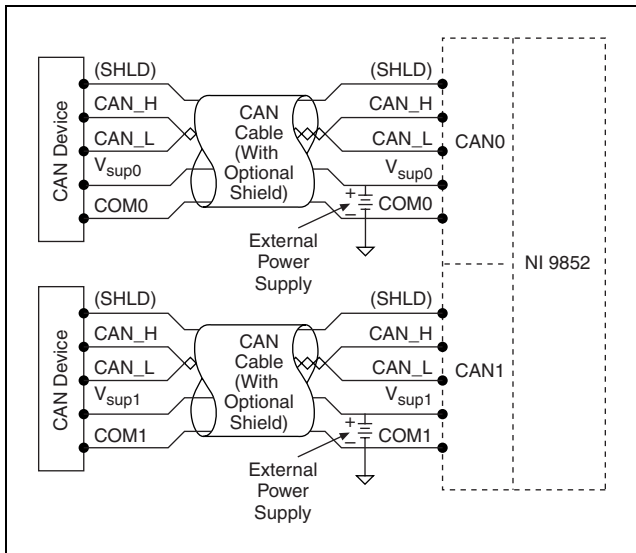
CAN Device

(SHLD)
CAN_H
CAN_L
$V_{sup0}$
COM0

CAN Cable (With Optional Shield)

(SHLD)
CAN_H
CAN_L
$V_{sup0}$
+
−
COM0

CAN0

External Power Supply

NI 9852

CAN Device

(SHLD)
CAN_H
CAN_L
$V_{sup1}$
COM1

CAN Cable (With Optional Shield)

(SHLD)
CAN_H
CAN_L
$V_{sup1}$
+
−
COM1

CAN1

External Power Supply